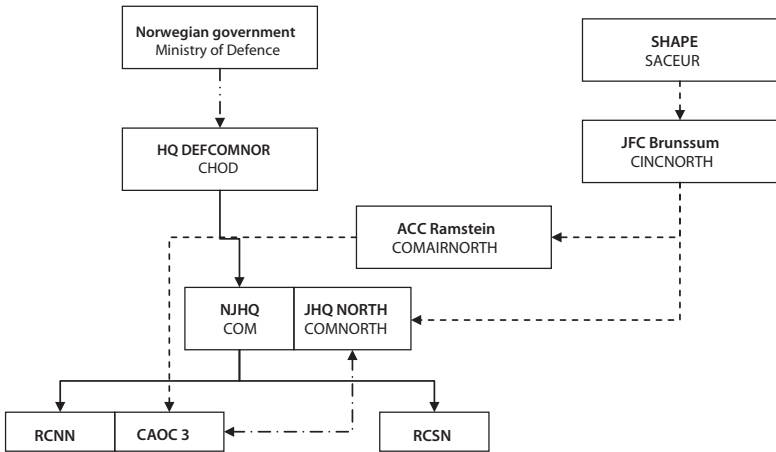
**Norwegian government**
Ministry of Defence

**SHAPE**
SACEUR

**HQ DEFCOMNOR**
CHOD

**JFC Brunssum**
CINCNORTH

**ACC Ramstein**
COMAIRNORTH

**NJHQ**
COM

**JHQ NORTH**
COMNORTH

**RCNN**

**CAOC 3**

**RCSN**